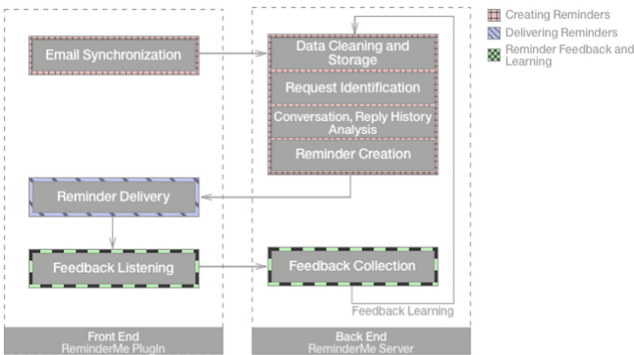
Email Synchronization

Reminder Delivery

Feedback Listening

Front End
ReminderMe PlugIn

Data Cleaning and Storage

Request Identification

Conversation, Reply History Analysis

Reminder Creation

Feedback Collection

Feedback Learning

Back End
ReminderMe Server

Creating Reminders
Delivering Reminders
Reminder Feedback and Learning